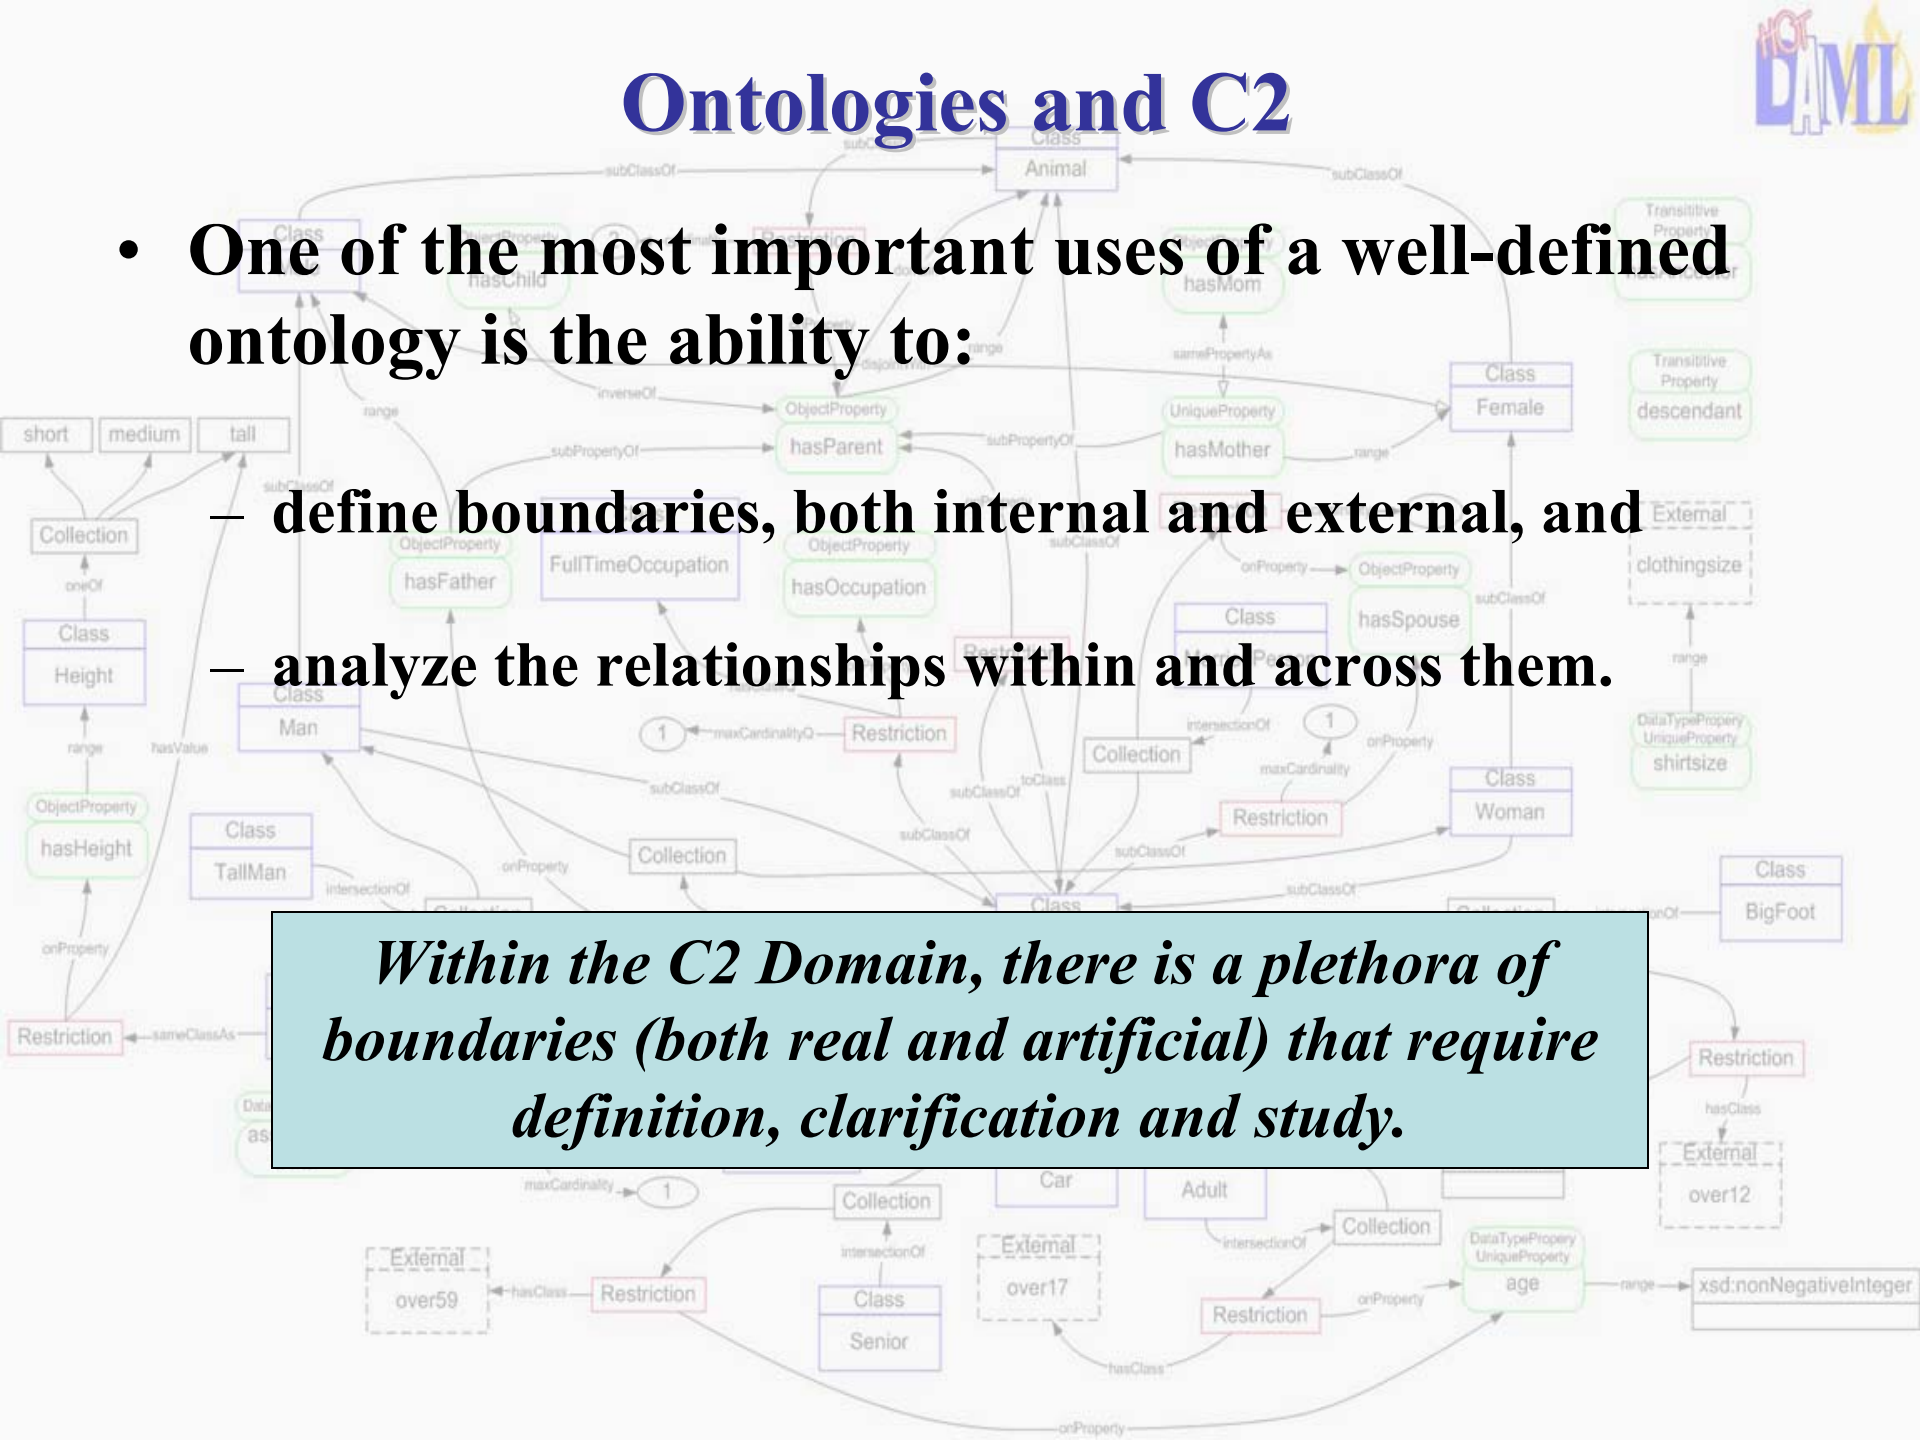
Ontologies and C2

- One of the most important uses of a well-defined ontology is the ability to:
  - define boundaries, both internal and external, and
  - analyze the relationships within and across them.

Within the C2 Domain, there is a plethora of boundaries (both real and artificial) that require definition, clarification and study.